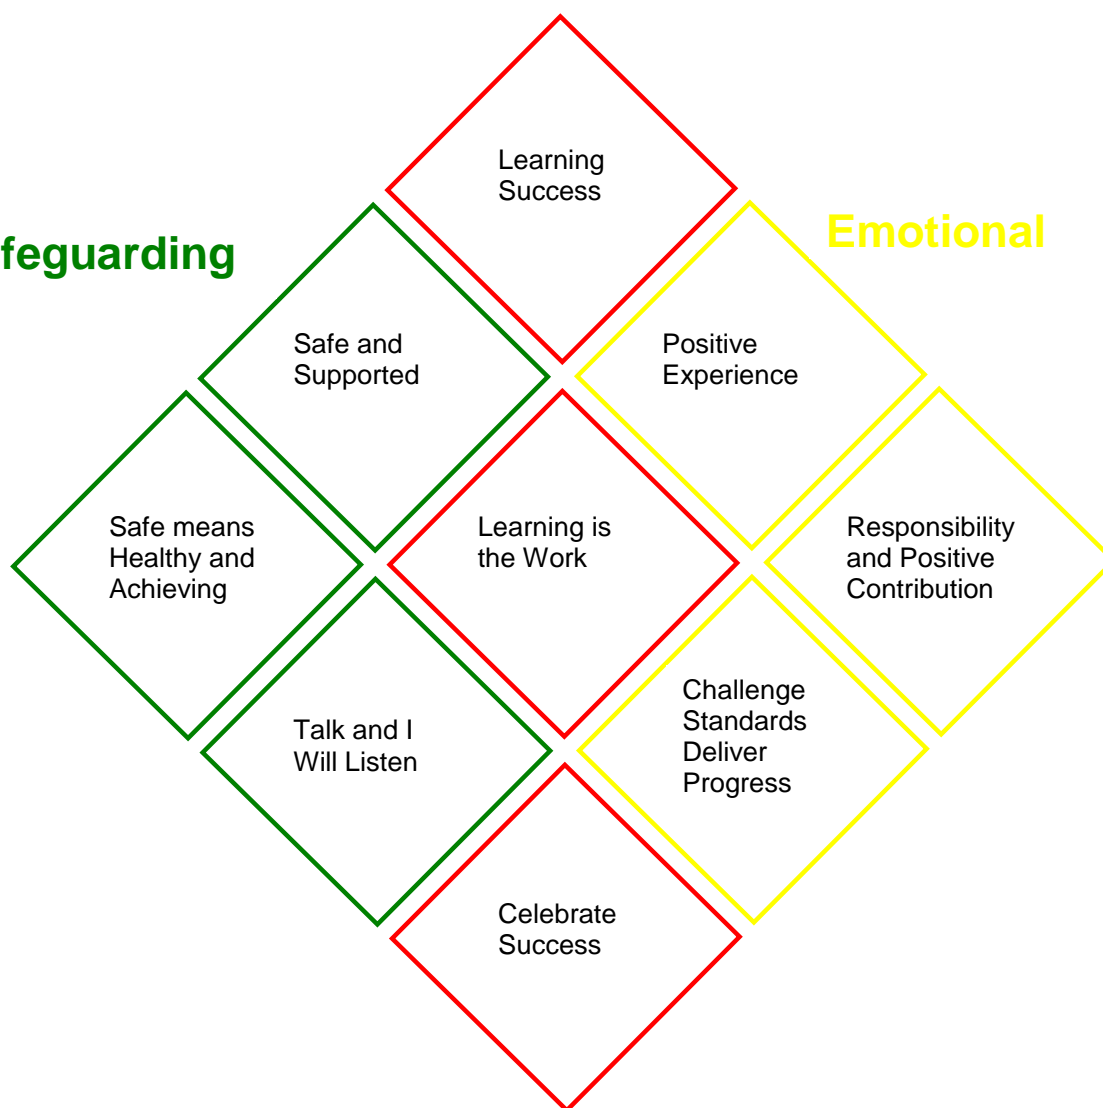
Learning Success

feguarding

Emotional

Safe and Supported

Positive Experience

Safe means Healthy and Achieving

Learning is the Work

Responsibility and Positive Contribution

Talk and I Will Listen

Challenge Standards Deliver Progress

Celebrate Success